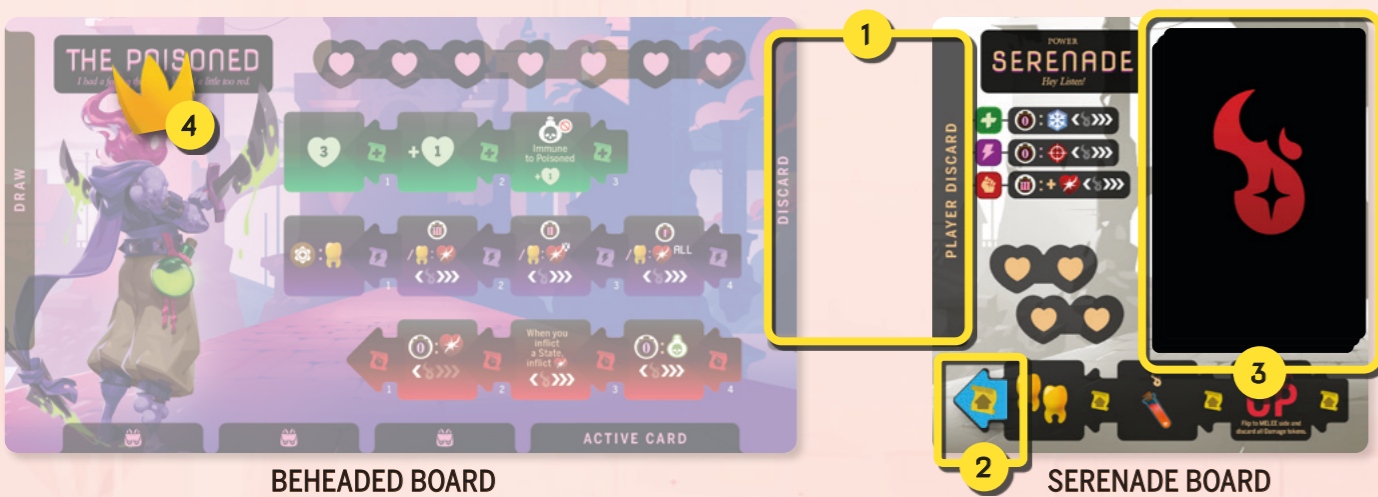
THE POISONED

I had a f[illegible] a little too red.

4

DRAW

3

+1

Immune to Poisoned

+1

1

2

3

ALL

1

2

3

4

0

When you inflict a State, inflict

0

1

2

3

4

ACTIVE CARD

BEHEADED BOARD

1

DISCARD

PLAYER DISCARD

POWER

SERENADE

Hey Listen!

0

0

0

2

3

Flip to MELEE side and discard all Damage tokens.

SERENADE BOARD